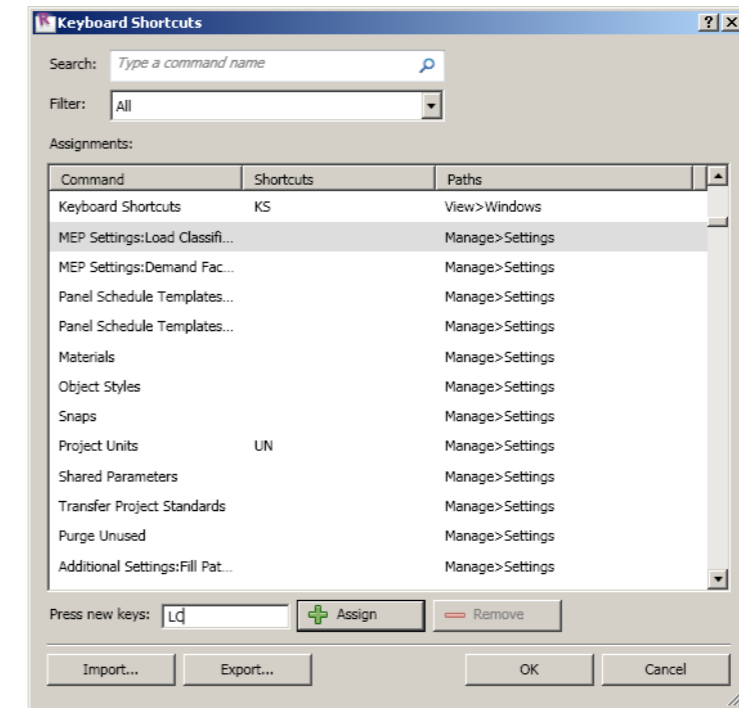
Keyboard Shortcuts ? X

Search: Type a command name

Filter: All

Assignments:

| Command | Shortcuts | Paths |
|---|---|---|
| Keyboard Shortcuts | KS | View>Windows |
| MEP Settings:Load Classifi... | | Manage>Settings |
| MEP Settings:Demand Fac... | | Manage>Settings |
| Panel Schedule Templates... | | Manage>Settings |
| Panel Schedule Templates... | | Manage>Settings |
| Materials | | Manage>Settings |
| Object Styles | | Manage>Settings |
| Snaps | | Manage>Settings |
| Project Units | UN | Manage>Settings |
| Shared Parameters | | Manage>Settings |
| Transfer Project Standards | | Manage>Settings |
| Purge Unused | | Manage>Settings |
| Additional Settings:Fill Pat... | | Manage>Settings |

Press new keys: LC

Assign

Remove

Import...

Export...

OK

Cancel